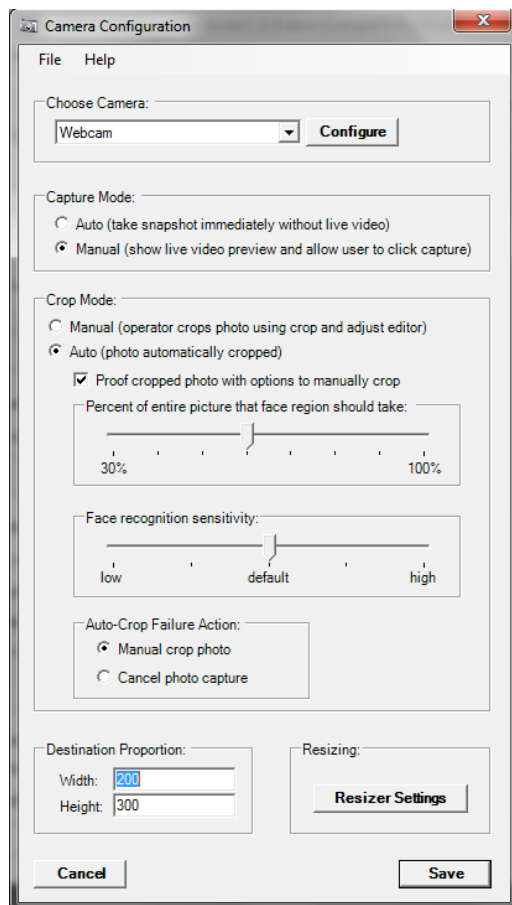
Camera Configuration

File Help

Choose Camera:

Webcam

Configure

Capture Mode:

Auto (take snapshot immediately without live video)

Manual (show live video preview and allow user to click capture)

Crop Mode:

Manual (operator crops photo using crop and adjust editor)

Auto (photo automatically cropped)

Proof cropped photo with options to manually crop

Percent of entire picture that face region should take:

30%

100%

Face recognition sensitivity:

low

default

high

Auto-Crop Failure Action:

Manual crop photo

Cancel photo capture

Destination Proportion:

Width: 200

Height: 300

Resizing:

Resizer Settings

Cancel

Save